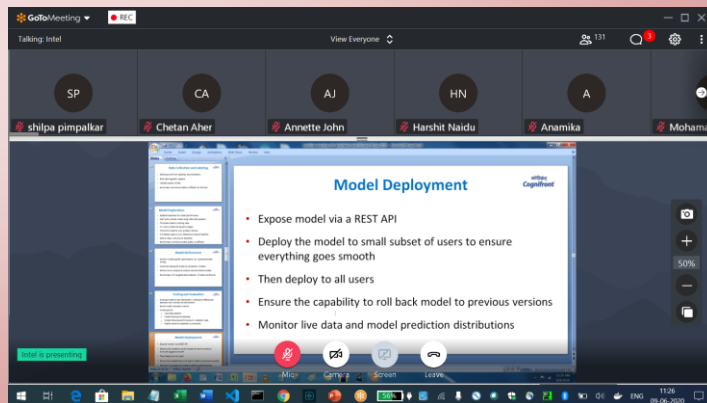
GoToMeeting
REC
Talking: Intel
View Everyone
131
3

SP
shilpa pimpalkar
CA
Chetan Aher
AJ
Annette John
HN
Harshit Naidu
A
Anamika
Moham

Model Deployment
Cognifront

• Expose model via a REST API
• Deploy the model to small subset of users to ensure everything goes smooth
• Then deploy to all users
• Ensure the capability to roll back model to previous versions
• Monitor live data and model prediction distributions

50%

Intel is presenting

Mic
Camera
Screen
Leave

ENG
11:26
09-06-2020